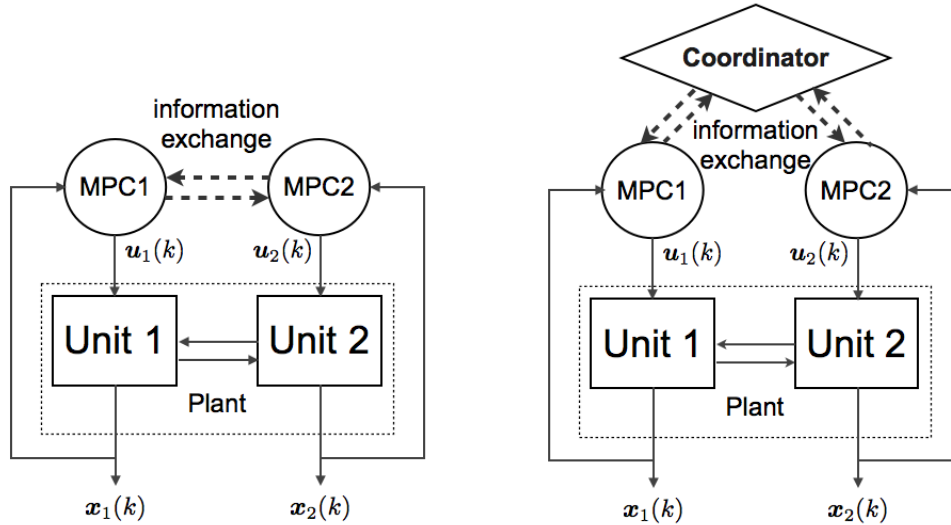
information exchange

MPC1

MPC2

$\boldsymbol{u}_1(k)$

$\boldsymbol{u}_2(k)$

Unit 1

Unit 2

Plant

$\boldsymbol{x}_1(k)$

$\boldsymbol{x}_2(k)$

Coordinator

information exchange

MPC1

MPC2

$\boldsymbol{u}_1(k)$

$\boldsymbol{u}_2(k)$

Unit 1

Unit 2

Plant

$\boldsymbol{x}_1(k)$

$\boldsymbol{x}_2(k)$